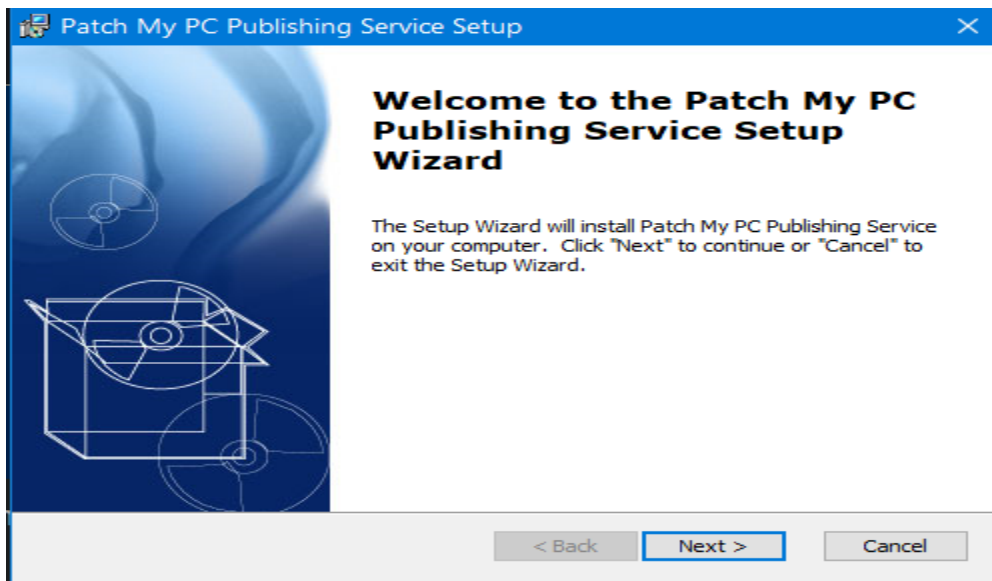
Patch My PC Publishing Service Setup

Welcome to the Patch My PC Publishing Service Setup Wizard

The Setup Wizard will install Patch My PC Publishing Service on your computer. Click "Next" to continue or "Cancel" to exit the Setup Wizard.

< Back

Next >

Cancel